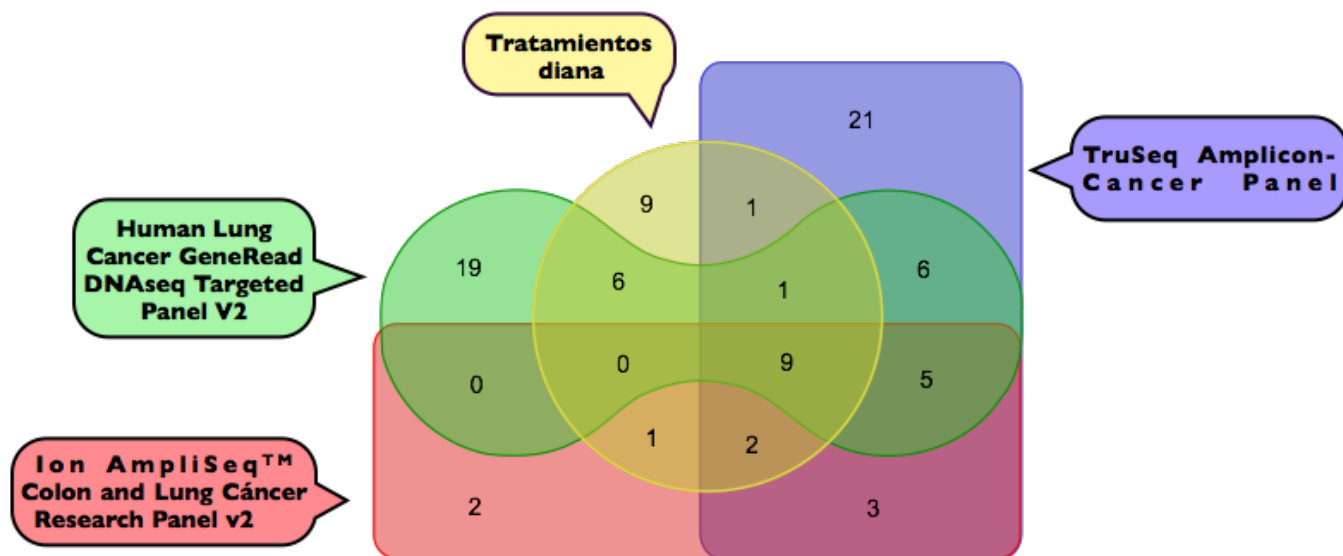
Tratamientos diana

21

TruSeq Amplicon-Cancer Panel

Human Lung Cancer GeneRead DNAseq Targeted Panel V2

9

1

19

6

1

6

0

0

9

5

1

2

Ion AmpliSeq™ Colon and Lung Cáncer Research Panel v2

2

3